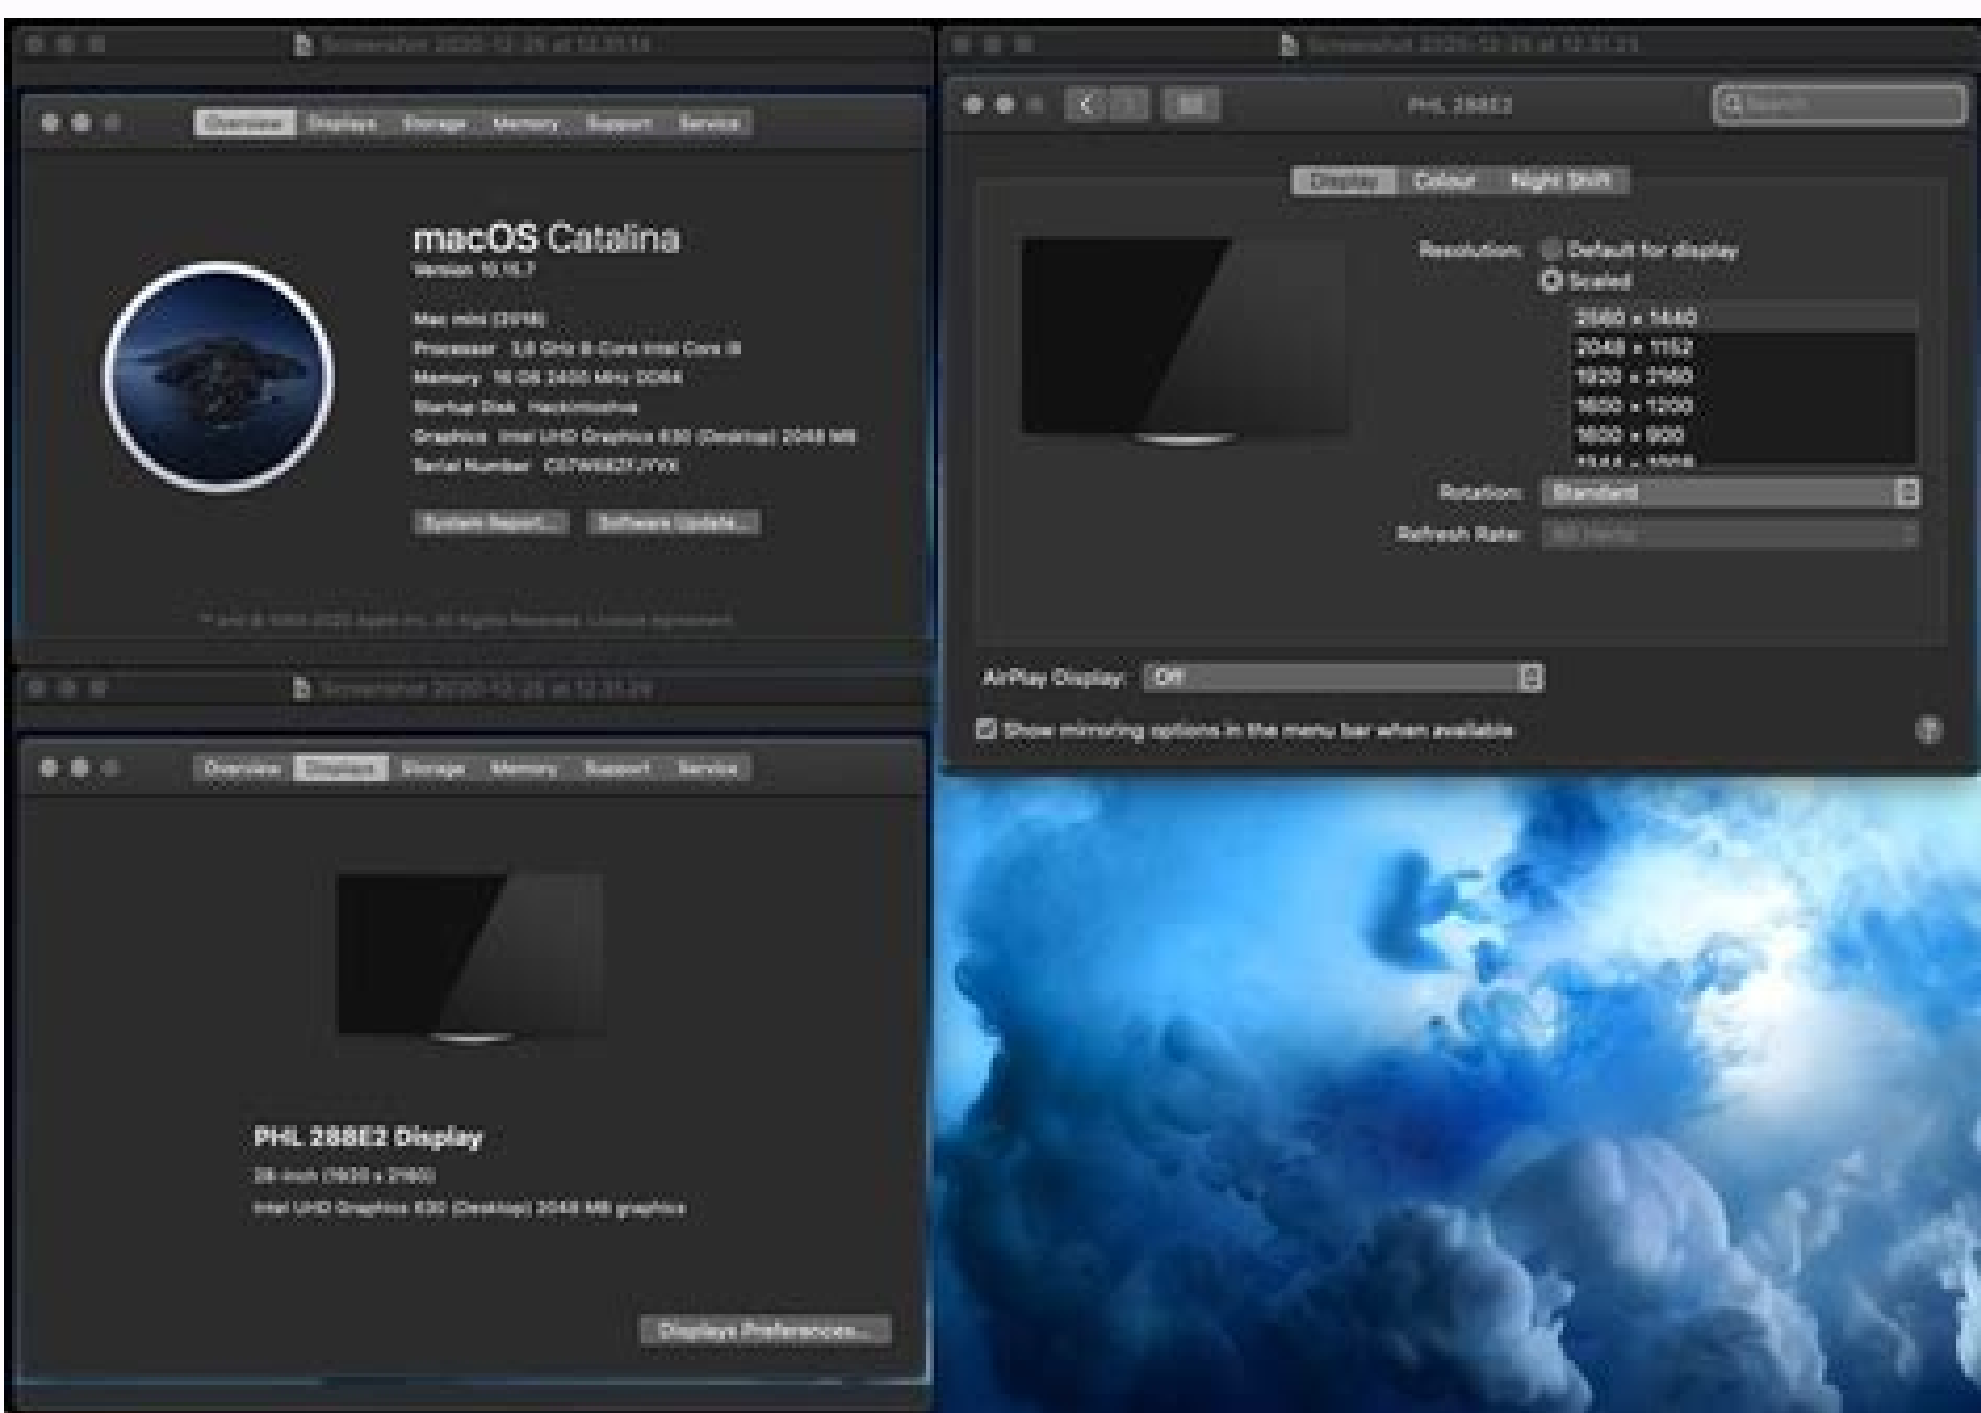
Screenshot 2020-12-25 at 12.31.14

Overview Displays Storage Memory Support Service

macOS Catalina
Version 10.15.7

Mac mini (2018)
Processor 3,6 GHz 8-Core Intel Core i9
Memory 16 GB 2400 MHz DDR4
Startup Disk Hackintosh
Graphics Intel UHD Graphics 630 (Desktop) 2048 MB
Serial Number C07WS827JYVX

System Report... Software Update...

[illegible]

Screenshot 2020-12-25 at 12.31.29

Overview Displays Storage Memory Support Service

PHL 288E2 Display
28-inch (1920 x 2160)
Intel UHD Graphics 630 (Desktop) 2048 MB graphics

Displays Preferences...

Screenshot 2020-12-25 at 12.31.23

PHL 288E2

Search

Display Colour Night Shift

Resolution: Default for display
Scaled
2560 x 1440
2048 x 1152
1920 x 2160
1600 x 1200
1600 x 900
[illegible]

Rotation: Standard
Refresh Rate: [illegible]

AirPlay Display: Off

Show mirroring options in the menu bar when available

?